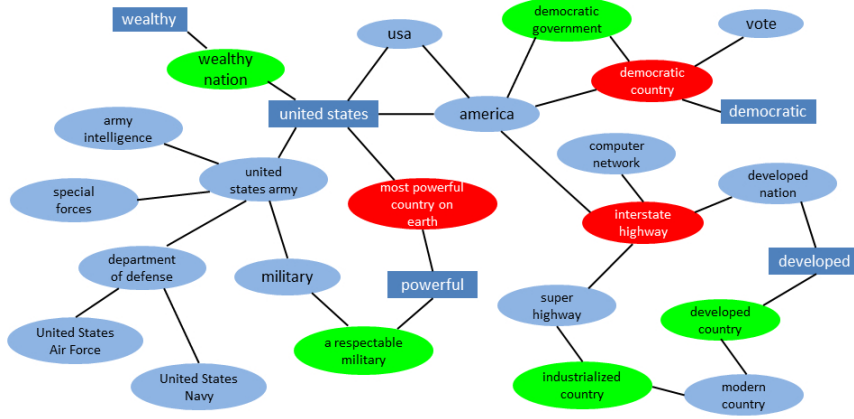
wealthy

wealthy nation

usa

democratic government

vote

democratic country

united states

america

democratic

army intelligence

united states army

special forces

most powerful country on earth

computer network

interstate highway

developed nation

department of defense

military

powerful

developed

super highway

developed country

United States Air Force

a respectable military

United States Navy

industrialized country

modern country